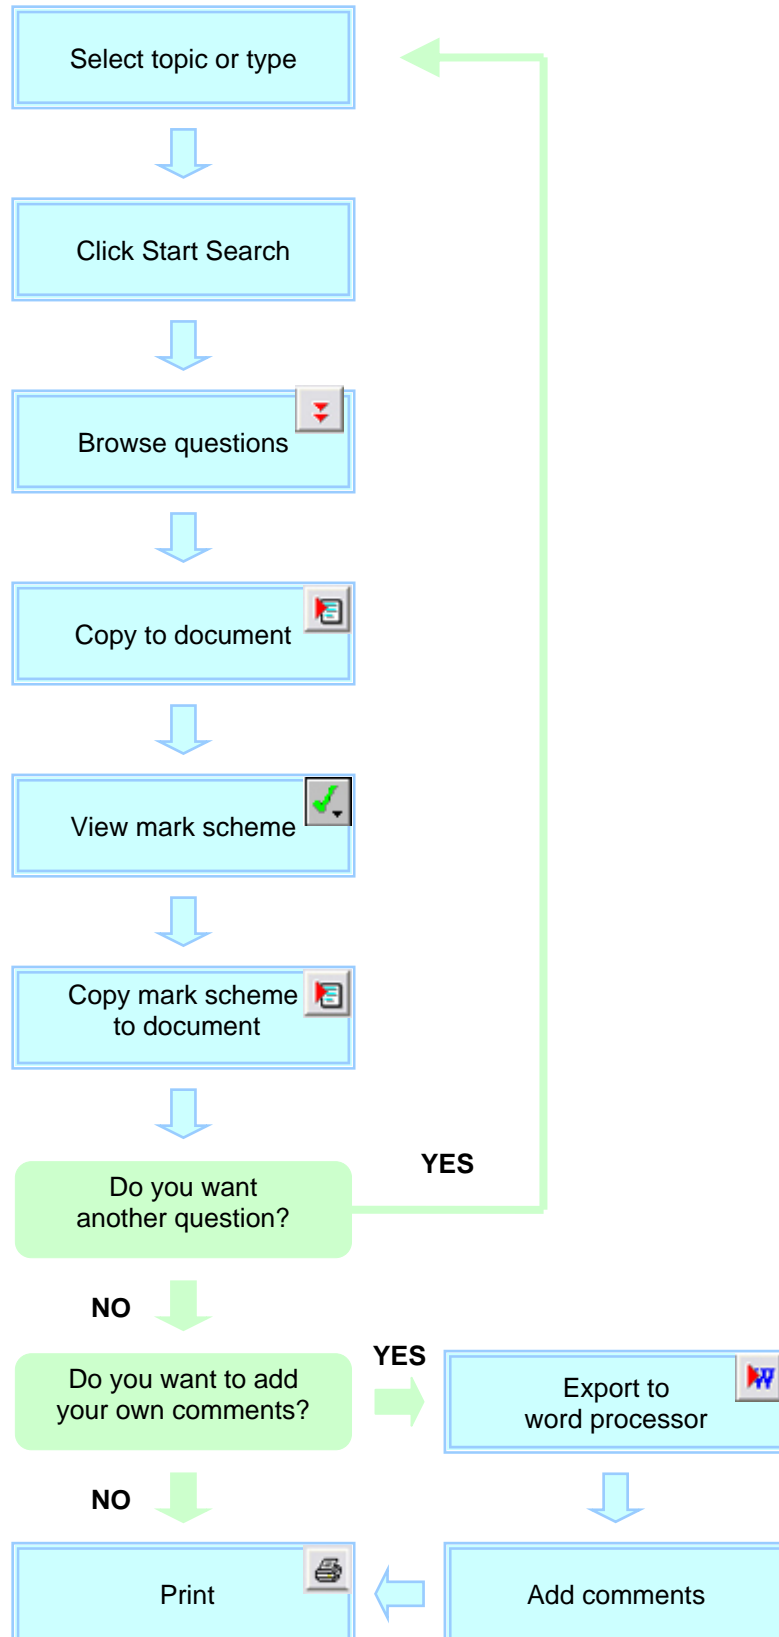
Select topic or type

Click Start Search

Browse questions

Copy to document

View mark scheme

Copy mark scheme to document

YES

Do you want another question?

NO

Do you want to add your own comments?

YES

Export to word processor

NO

Print

Add comments